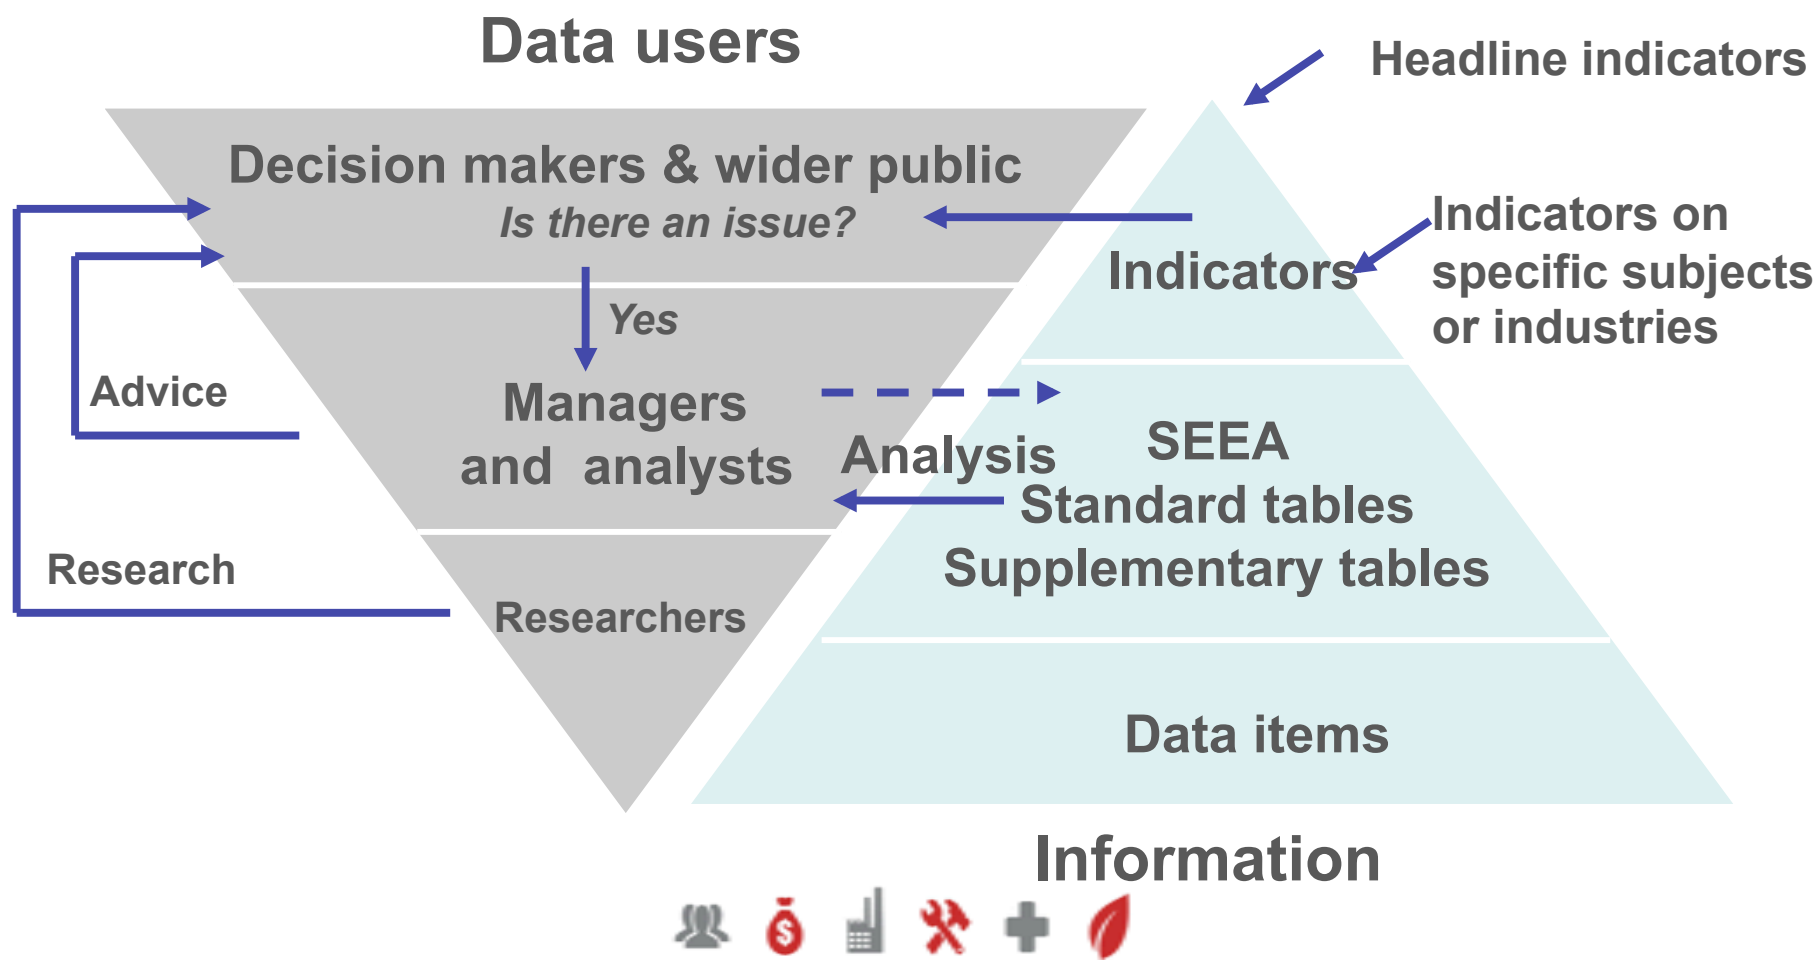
Data users

Headline indicators

Decision makers & wider public
*Is there an issue?*

Indicators

Indicators on specific subjects or industries

Yes

Advice

Managers and analysts

Analysis

SEEA
Standard tables
Supplementary tables

Research

Researchers

Data items

Information